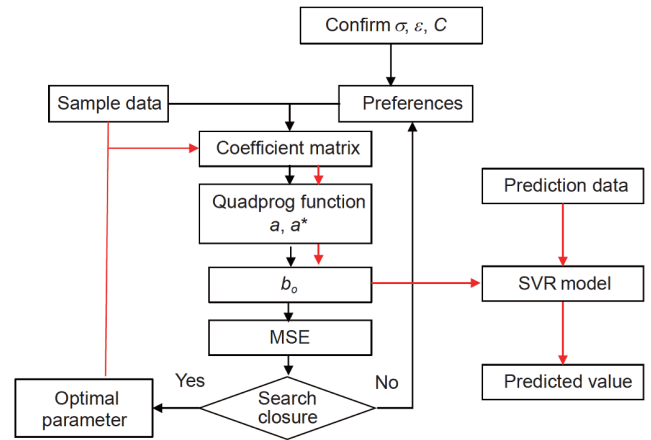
Confirm $\sigma$, $\varepsilon$, $C$

Sample data

Preferences

Coefficient matrix

Quadprog function
$a$, $a^*$

Prediction data

$b_o$

SVR model

MSE

Yes

No

Predicted value

Optimal parameter

Search closure